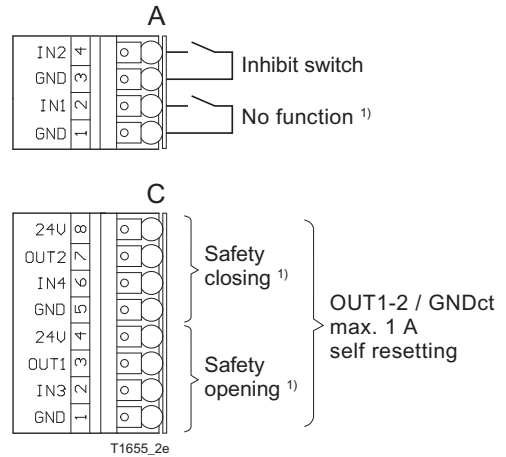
A

| IN2 | 4 |
|---|---|
| GND | 3 |
| IN1 | 2 |
| GND | 1 |

Inhibit switch

No function $^{1)}$

C

| 24V | 8 |
|---|---|
| OUT2 | 7 |
| IN4 | 6 |
| GND | 5 |
| 24V | 4 |
| OUT1 | 3 |
| IN3 | 2 |
| GND | 1 |

Safety closing $^{1)}$

Safety opening $^{1)}$

OUT1-2 / GNDct max. 1 A self resetting

T1655_2e